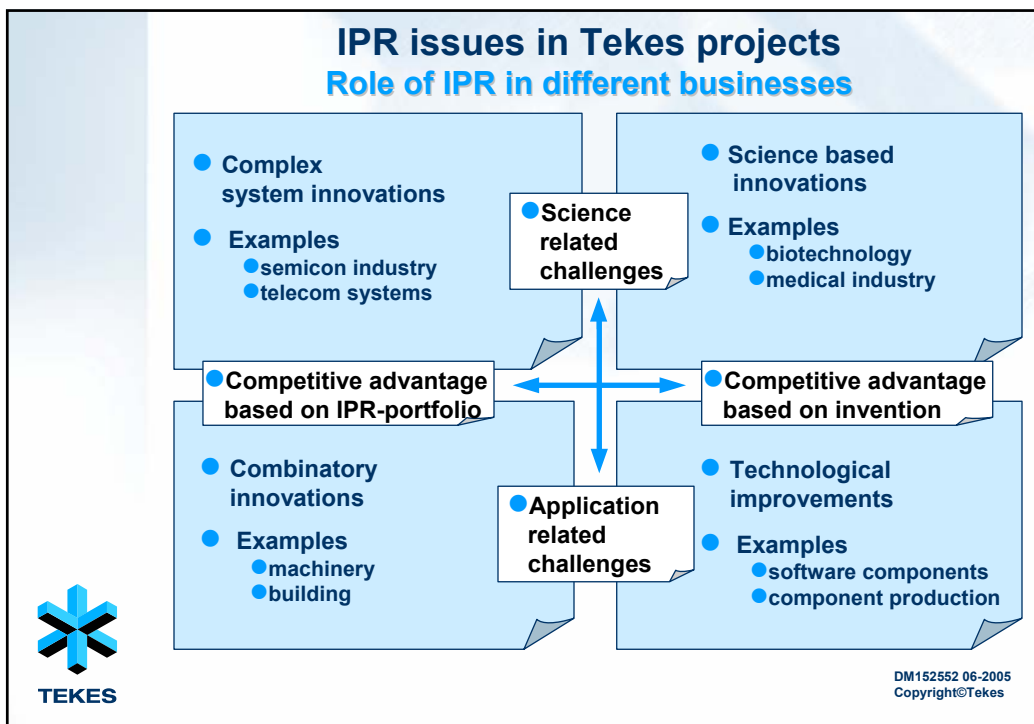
IPR issues in Tekes projects
Role of IPR in different businesses

Complex system innovations

Examples
semicon industry
telecom systems

Science related challenges

Science based innovations

Examples
biotechnology
medical industry

Competitive advantage based on IPR-portfolio

Competitive advantage based on invention

Combinatory innovations

Examples
machinery
building

Application related challenges

Technological improvements

Examples
software components
component production

TEKES

DM152552 06-2005
Copyright©Tekes